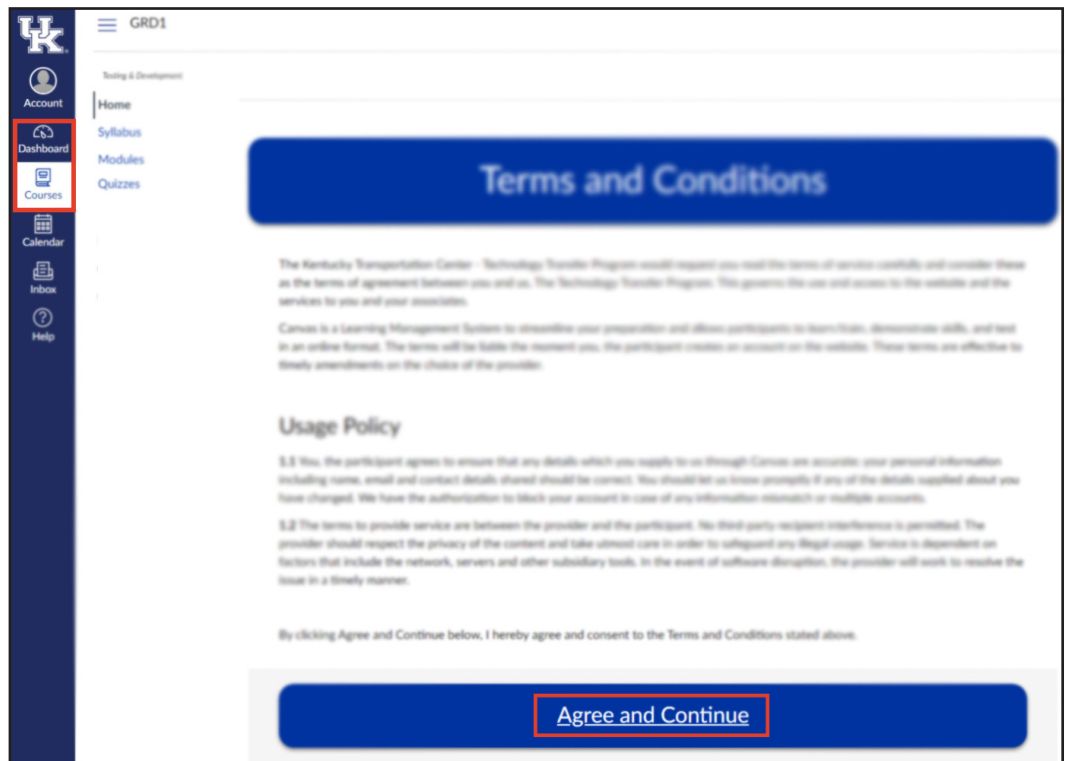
UK

Account

Dashboard

Courses

Calendar

Inbox

Help

GRD1

Testing & Development

Home

Syllabus

Modules

Quizzes

Terms and Conditions

The Kentucky Transportation Center - Technology Transfer Program would request you read the terms of service carefully and consider these as the terms of agreement between you and us. The Technology Transfer Program. This governs the use and access to the website and the services to you and your associates.

Canvas is a Learning Management System to streamline your preparation and allows participants to learn/train, demonstrate skills, and test in an online format. The terms will be liable the moment you, the participant creates an account on the website. These terms are effective to timely amendments on the choice of the provider.

Usage Policy

1.1 You, the participant agrees to ensure that any details which you supply to us through Canvas are accurate; your personal information including name, email and contact details shared should be correct. You should let us know promptly if any of the details supplied about you have changed. We have the authorization to block your account in case of any information mismatch or multiple accounts.

1.2 The terms to provide service are between the provider and the participant. No third-party recipient interference is permitted. The provider should respect the privacy of the content and take utmost care in order to safeguard any illegal usage. Service is dependent on factors that include the network, servers and other subsidiary tools. In the event of software disruption, the provider will work to resolve the issue in a timely manner.

By clicking Agree and Continue below, I hereby agree and consent to the Terms and Conditions stated above.

Agree and Continue